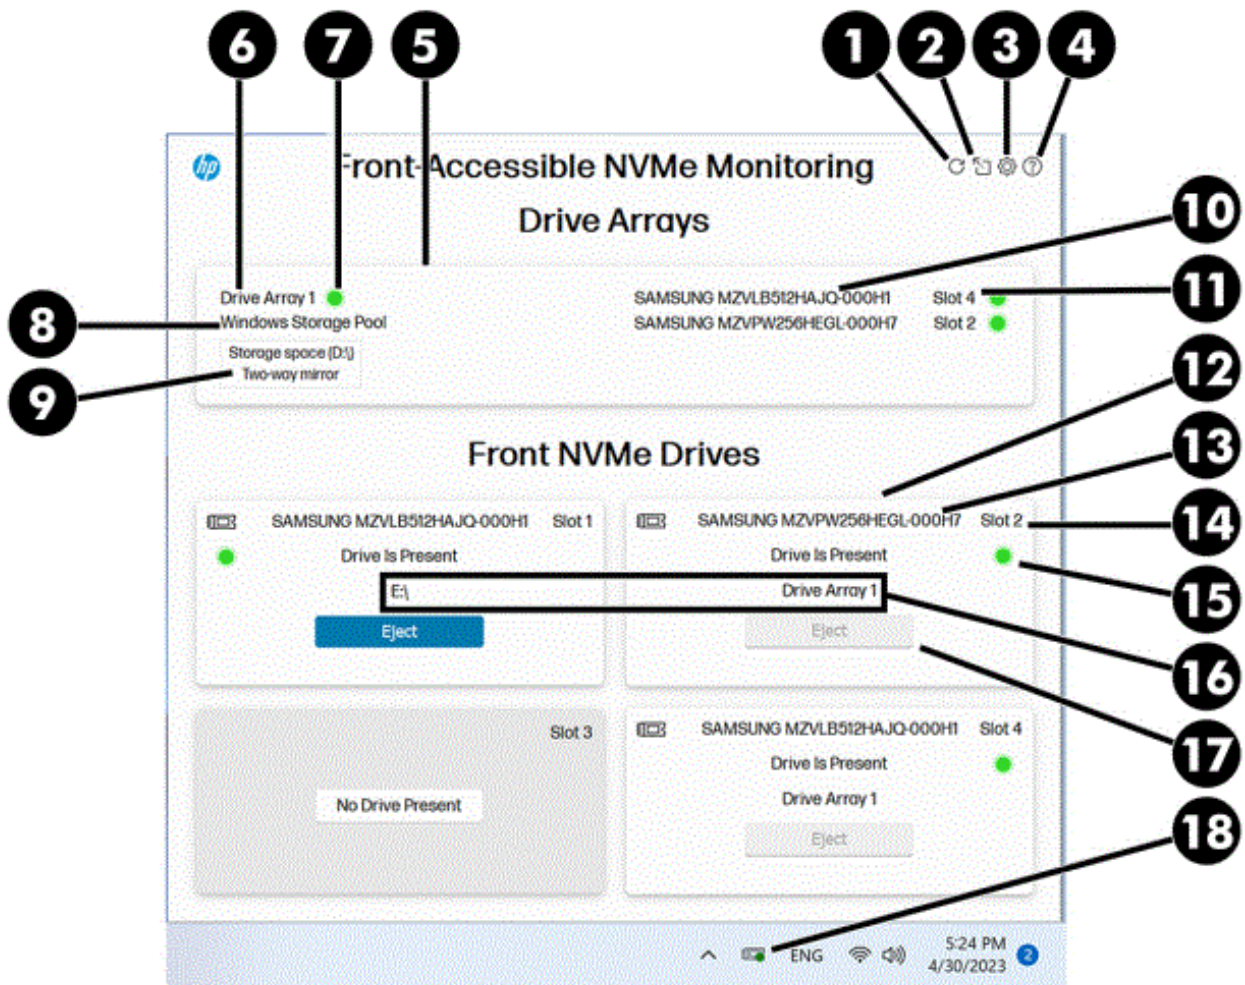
6 7 5 1 2 3 4

hp

Front-Accessible NVMe Monitoring

Drive Arrays

10

Drive Array 1
Windows Storage Pool
Storage space (D:\)
Two-way mirror

SAMSUNG MZVLB512HAJQ-000H1 Slot 4
SAMSUNG MZVPW256HEGL-000H7 Slot 2

8 9 11 12 13

Front NVMe Drives

SAMSUNG MZVLB512HAJQ-000H1 Slot 1
Drive Is Present
E:\
Eject

SAMSUNG MZVPW256HEGL-000H7 Slot 2
Drive Is Present
Drive Array 1
Eject

14 15 16 17

Slot 3
No Drive Present

SAMSUNG MZVLB512HAJQ-000H1 Slot 4
Drive Is Present
Drive Array 1
Eject

18

ENG 5:24 PM 4/30/2023 2